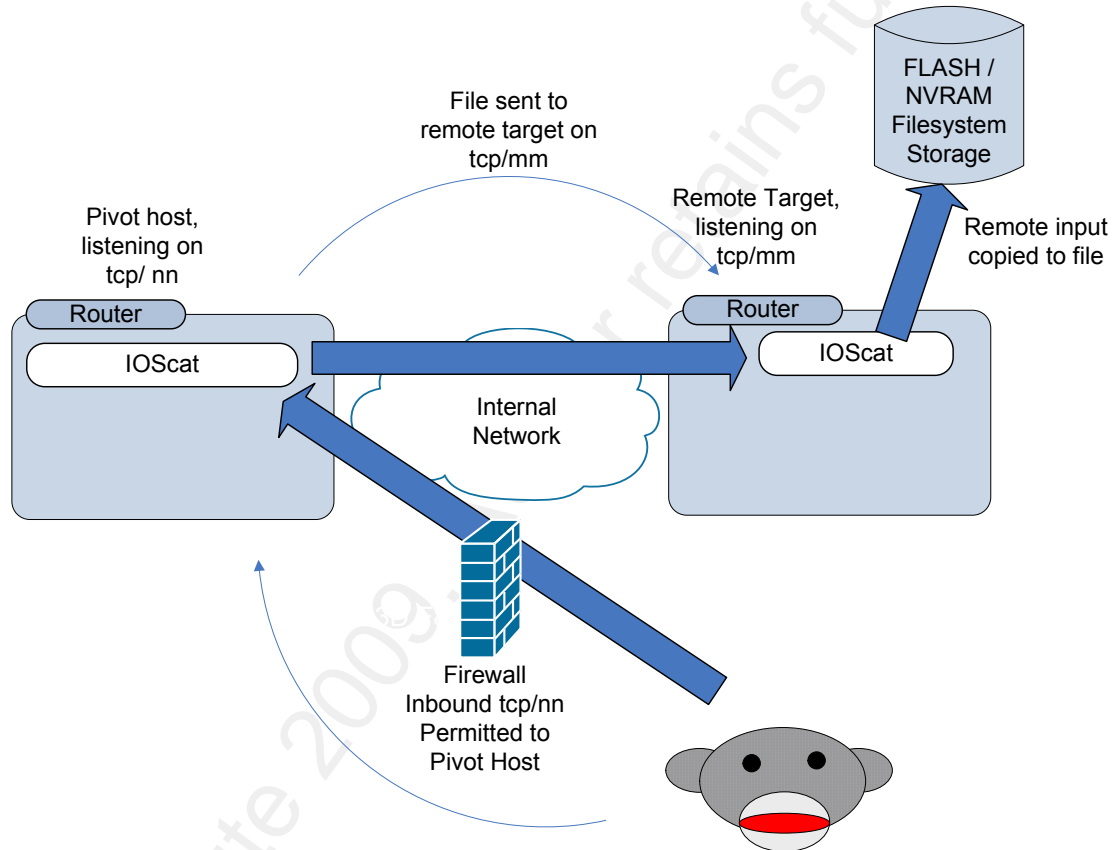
FLASH / NVRAM Filesystem Storage

File sent to remote target on tcp/mm

Pivot host, listening on tcp/ nn

Remote Target, listening on tcp/mm

Remote input copied to file

Router

IOScat

Router

IOScat

Internal Network

Firewall Inbound tcp/nn Permitted to Pivot Host